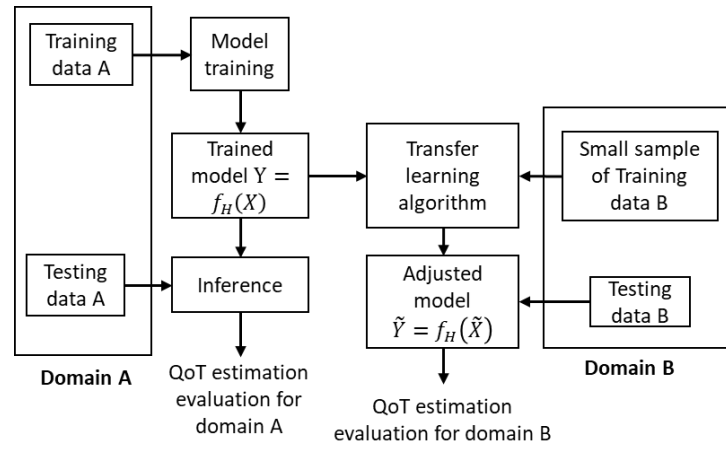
Training data A

Model training

Trained model $Y = f_H(X)$

Testing data A

Inference

Domain A

QoT estimation evaluation for domain A

Transfer learning algorithm

Adjusted model $\tilde{Y} = f_H(\tilde{X})$

QoT estimation evaluation for domain B

Small sample of Training data B

Testing data B

Domain B